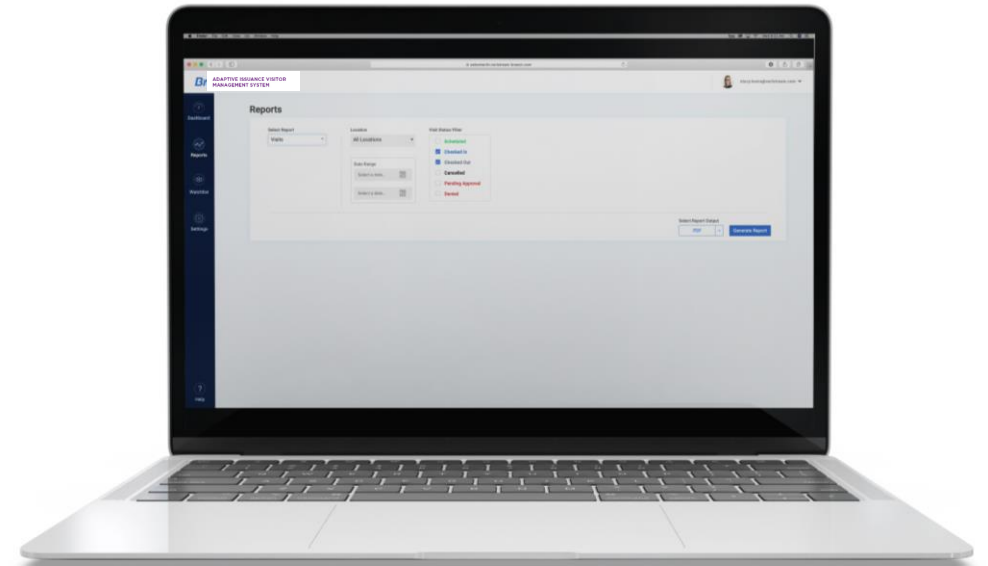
ADAPTIVE ISSUANCE VISITOR MANAGEMENT SYSTEM

Dashboard

Reports

Watchlist

Settings

Help

Reports

Select Report
Visits

Location
All Locations

Date Range
Select a date...
Select a date...

Visit Status Filter
Scheduled
Checked In
Checked Out
Cancelled
Pending Approval
Denied

Select Report Output
PDF

Generate Report